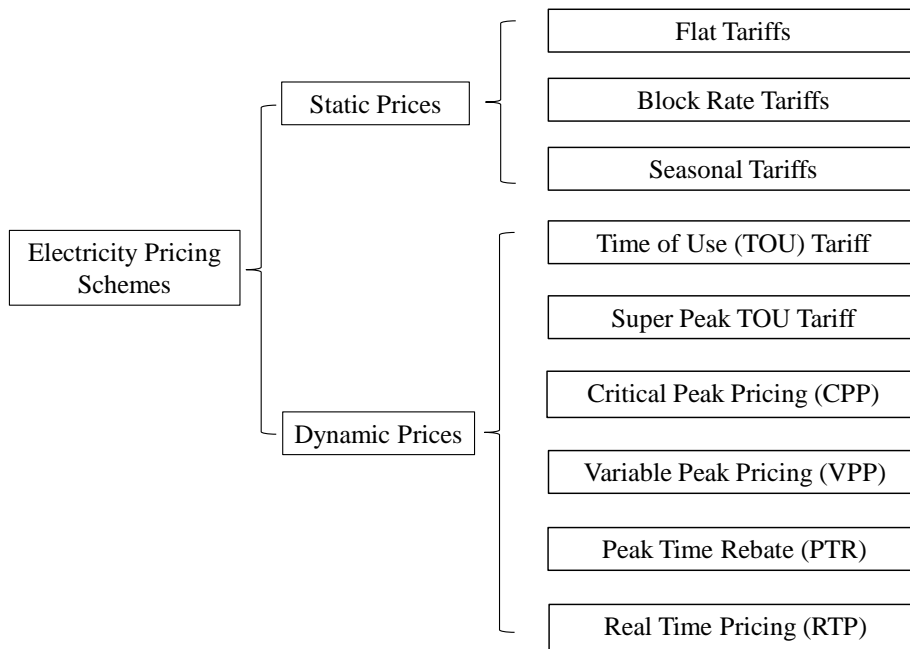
Electricity Pricing Schemes

Static Prices

Flat Tariffs

Block Rate Tariffs

Seasonal Tariffs

Dynamic Prices

Time of Use (TOU) Tariff

Super Peak TOU Tariff

Critical Peak Pricing (CPP)

Variable Peak Pricing (VPP)

Peak Time Rebate (PTR)

Real Time Pricing (RTP)